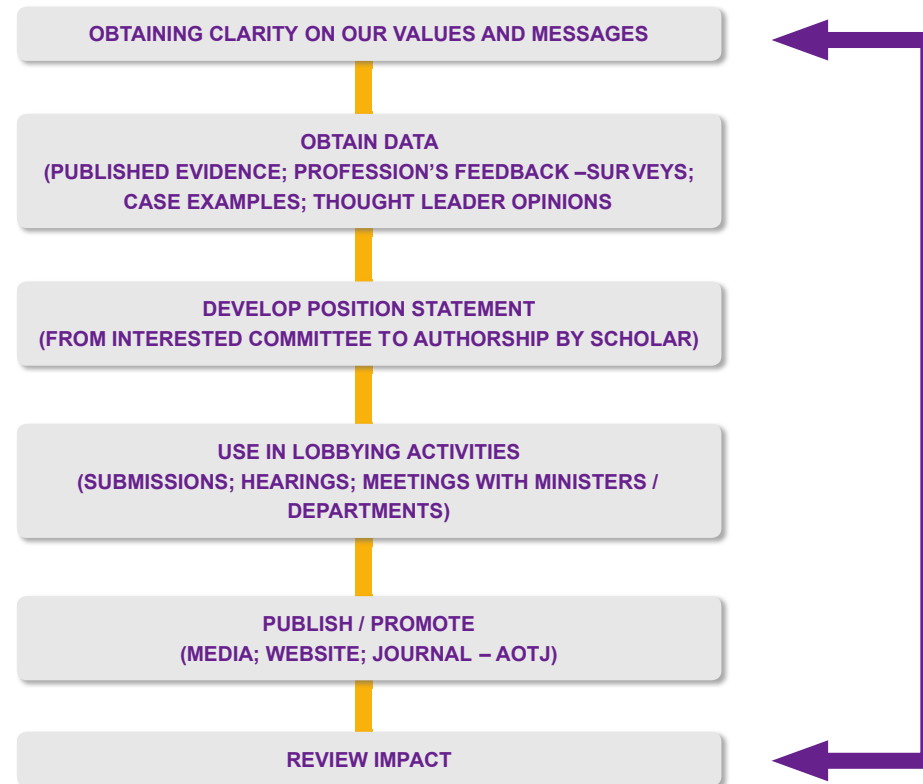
OBTAINING CLARITY ON OUR VALUES AND MESSAGES

OBTAIN DATA
(PUBLISHED EVIDENCE; PROFESSION'S FEEDBACK –SURVEYS; CASE EXAMPLES; THOUGHT LEADER OPINIONS

DEVELOP POSITION STATEMENT
(FROM INTERESTED COMMITTEE TO AUTHORSHIP BY SCHOLAR)

USE IN LOBBYING ACTIVITIES
(SUBMISSIONS; HEARINGS; MEETINGS WITH MINISTERS / DEPARTMENTS)

PUBLISH / PROMOTE
(MEDIA; WEBSITE; JOURNAL – AOTJ)

REVIEW IMPACT